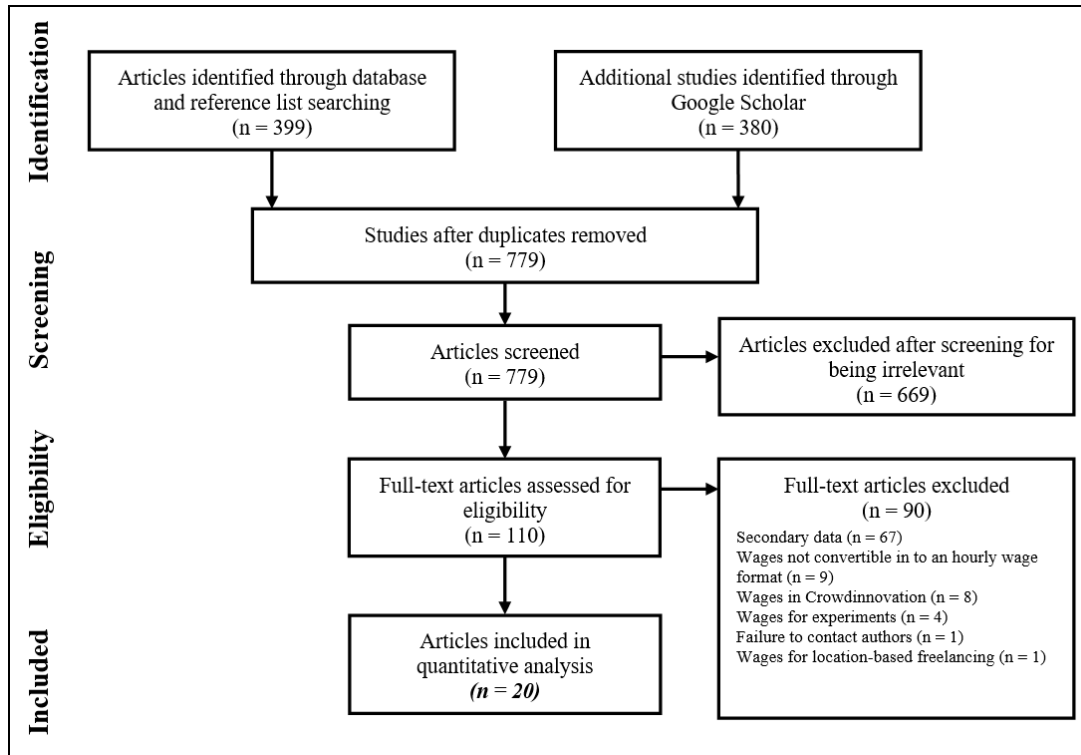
Identification

Articles identified through database and reference list searching (n = 399)

Additional studies identified through Google Scholar (n = 380)

Screening

Studies after duplicates removed (n = 779)

Articles screened (n = 779)

Articles excluded after screening for being irrelevant (n = 669)

Eligibility

Full-text articles assessed for eligibility (n = 110)

Full-text articles excluded (n = 90)

Secondary data (n = 67)
Wages not convertible in to an hourly wage format (n = 9)
Wages in Crowdinnovation (n = 8)
Wages for experiments (n = 4)
Failure to contact authors (n = 1)
Wages for location-based freelancing (n = 1)

Included

Articles included in quantitative analysis (n = 20)